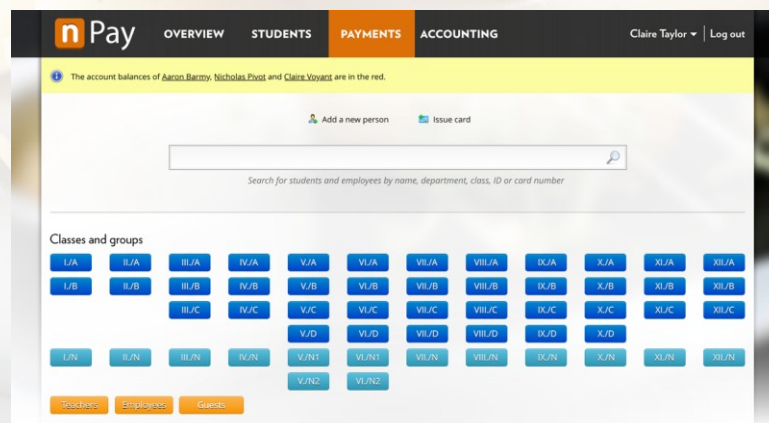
n Pay OVERVIEW STUDENTS PAYMENTS ACCOUNTING Claire Taylor ▾ | Log out

The account balances of Aaron Barmy, Nicholas Pivot and Claire Voyant are in the red.

Add a new person Issue card

Search for students and employees by name, department, class, ID or card number

Classes and groups

I./A II./A III./A IV./A V./A VI./A VII./A VIII./A IX./A X./A XI./A XII./A
I./B II./B III./B IV./B V./B VI./B VII./B VIII./B IX./B X./B XI./B XII./B
III./C IV./C V./C VI./C VII./C VIII./C IX./C X./C XI./C XII./C
V./D VI./D VII./D VIII./D IX./D X./D
I./N II./N III./N IV./N V./N1 VI./N1 VII./N VIII./N IX./N X./N XI./N XII./N
V./N2 VI./N2

Teachers Employees Guests